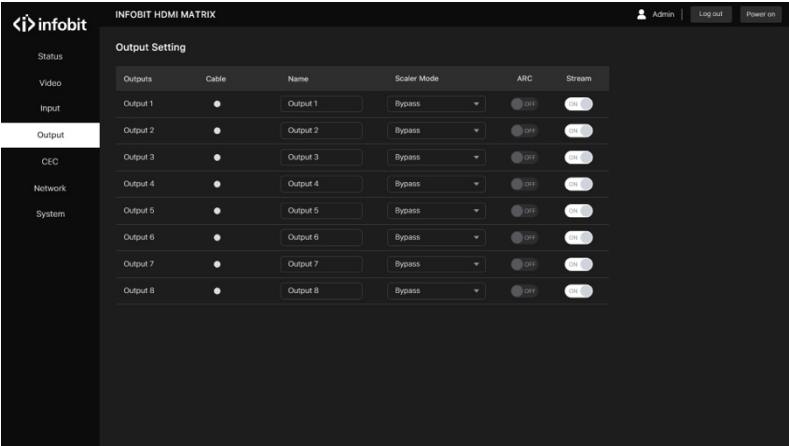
‹i› infobit

INFOBIT HDMI MATRIX

Admin | Log out | Power on

Status
Video
Input
Output
CEC
Network
System

Output Setting

| Outputs | Cable | Name | Scaler Mode | ARC | Stream |
|---|---|---|---|---|---|
| Output 1 | ● | Output 1 | Bypass | OFF | ON |
| Output 2 | ● | Output 2 | Bypass | OFF | ON |
| Output 3 | ● | Output 3 | Bypass | OFF | ON |
| Output 4 | ● | Output 4 | Bypass | OFF | ON |
| Output 5 | ● | Output 5 | Bypass | OFF | ON |
| Output 6 | ● | Output 6 | Bypass | OFF | ON |
| Output 7 | ● | Output 7 | Bypass | OFF | ON |
| Output 8 | ● | Output 8 | Bypass | OFF | ON |